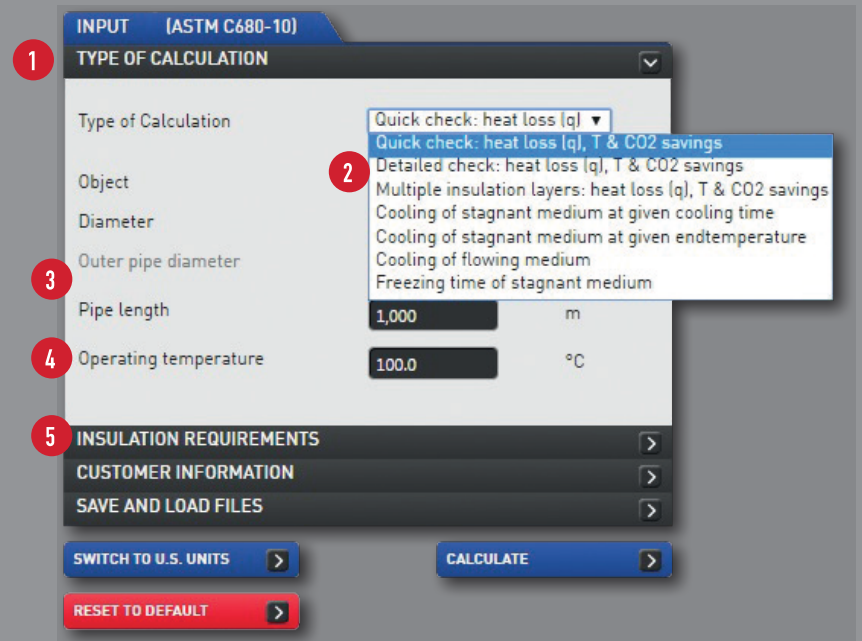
INPUT (ASTM C680-10)

1 TYPE OF CALCULATION

Type of Calculation Quick check: heat loss (q) ▼

Quick check: heat loss (q), T & CO2 savings
2 Detailed check: heat loss (q), T & CO2 savings
Multiple insulation layers: heat loss (q), T & CO2 savings
Cooling of stagnant medium at given cooling time
Cooling of stagnant medium at given endtemperature
Cooling of flowing medium
Freezing time of stagnant medium

Object

Diameter

Outer pipe diameter

3

Pipe length 1,000 m

4 Operating temperature 100.0 °C

5 INSULATION REQUIREMENTS

CUSTOMER INFORMATION

SAVE AND LOAD FILES

SWITCH TO U.S. UNITS

CALCULATE

RESET TO DEFAULT